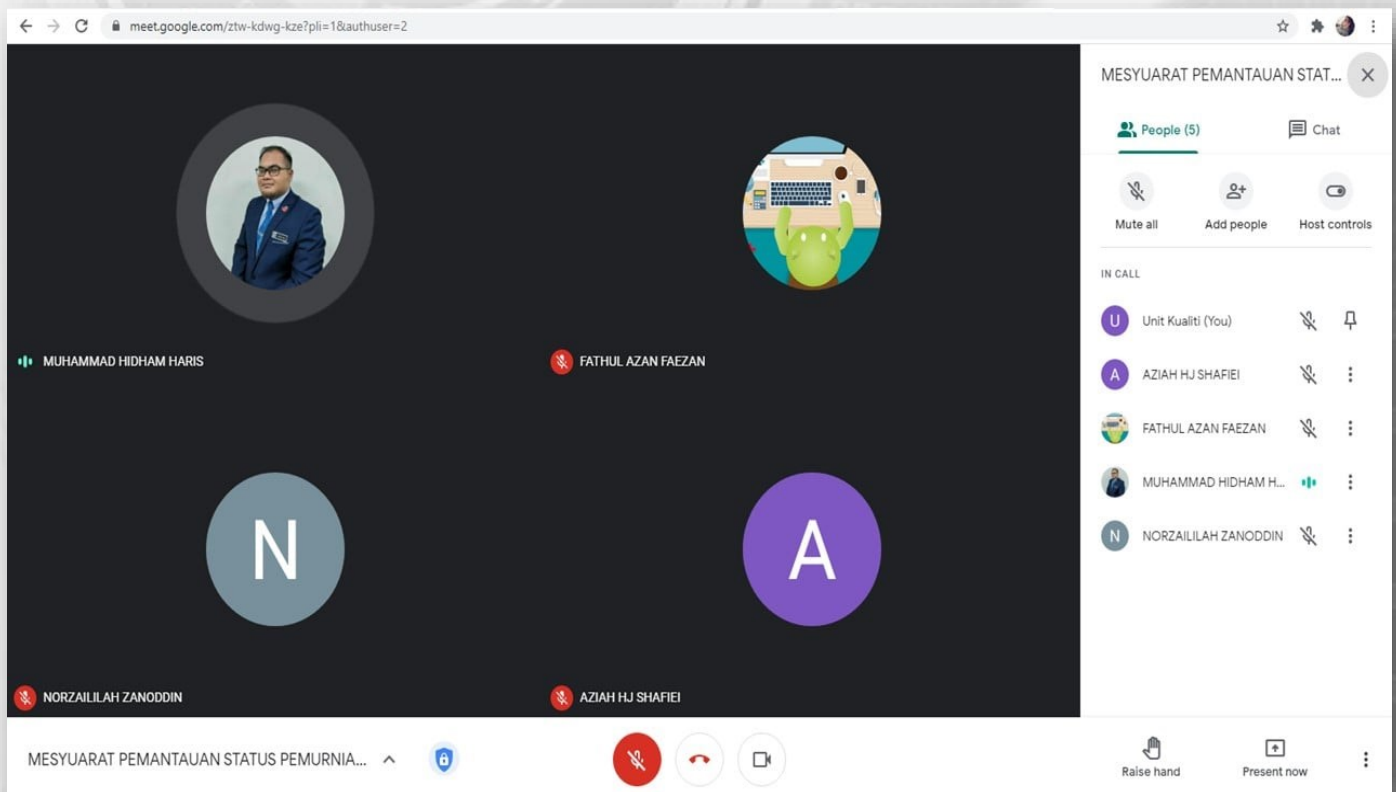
meet.google.com/ztw-kdwg-kze?pli=1&authuser=2

MUHAMMAD HIDHAM HARIS

FATHUL AZAN FAEZAN

N

NORZAILILAH ZANODDIN

A

AZIAH HJ SHAFIEI

MESYUARAT PEMANTAUAN STAT...

People (5)

Chat

Mute all

Add people

Host controls

IN CALL

U Unit Kualiti (You)

A AZIAH HJ SHAFIEI

FATHUL AZAN FAEZAN

MUHAMMAD HIDHAM H...

N NORZAILILAH ZANODDIN

MESYUARAT PEMANTAUAN STATUS PEMURNIA...

Raise hand

Present now